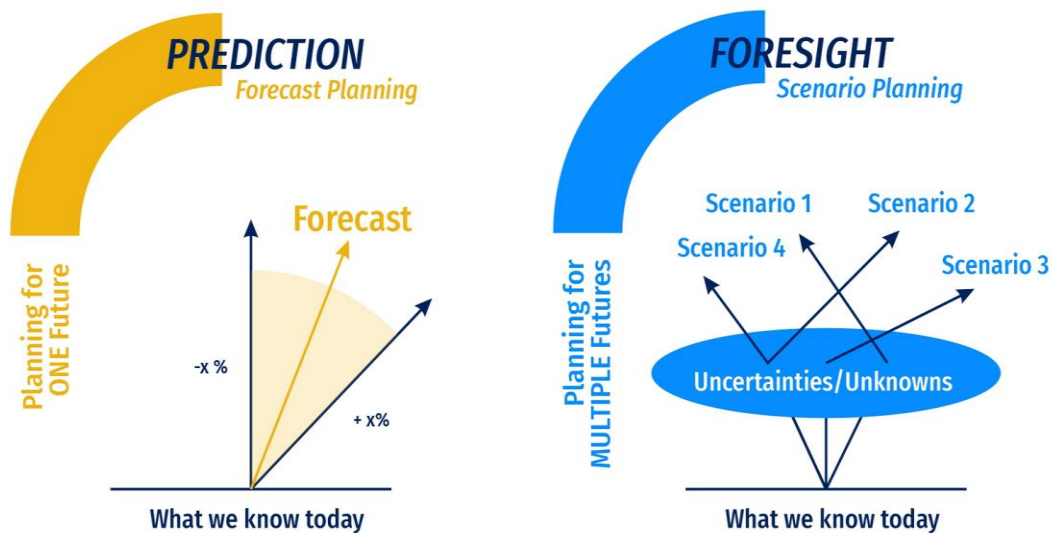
PREDICTION
Forecast Planning

Planning for ONE Future

Forecast

-x %

+ x%

What we know today

FORESIGHT
Scenario Planning

Planning for MULTIPLE Futures

Scenario 1
Scenario 2
Scenario 4
Scenario 3

Uncertainties/Unknowns

What we know today